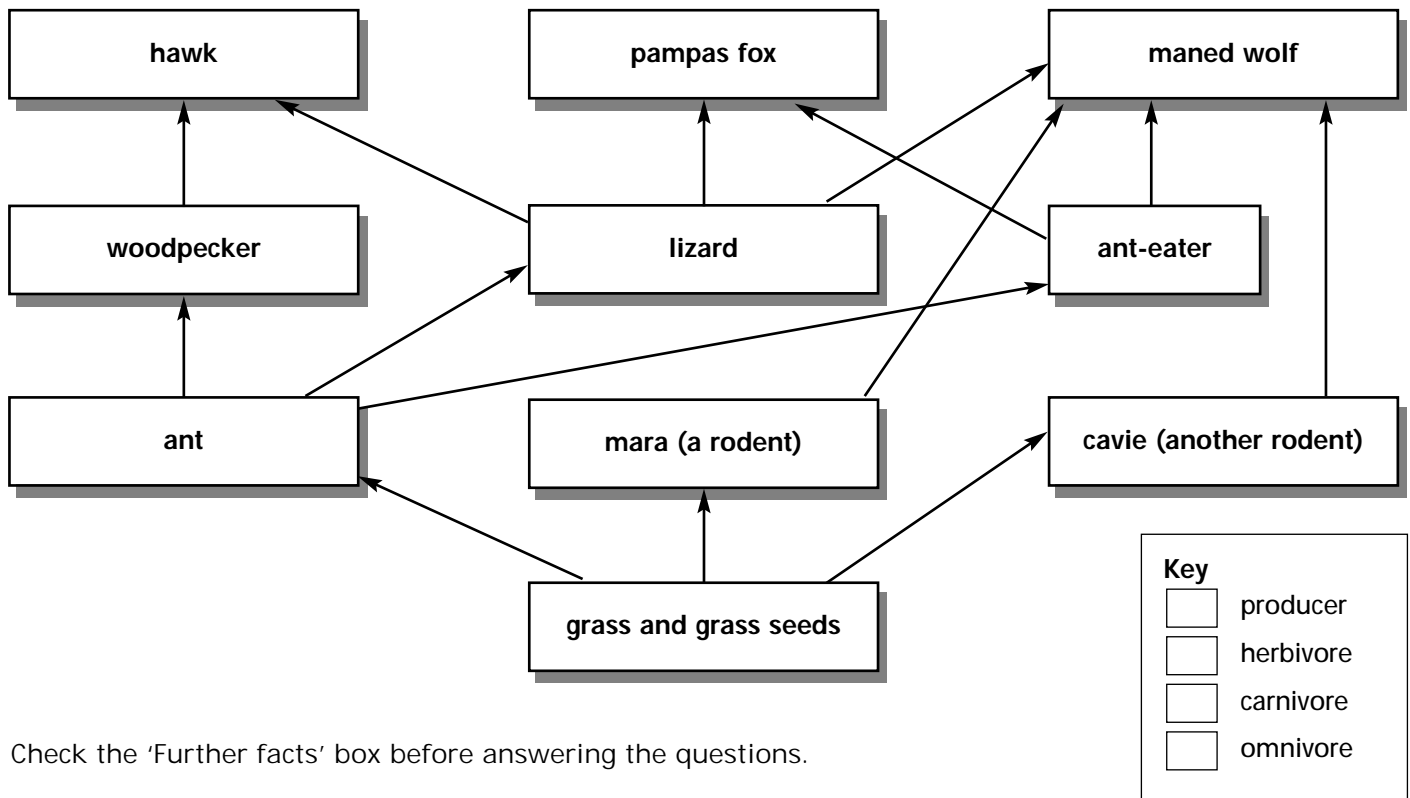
hawk

pampas fox

maned wolf

woodpecker

lizard

ant-eater

ant

mara (a rodent)

cavie (another rodent)

grass and grass seeds

Key
producer
herbivore
carnivore
omnivore

Check the 'Further facts' box before answering the questions.